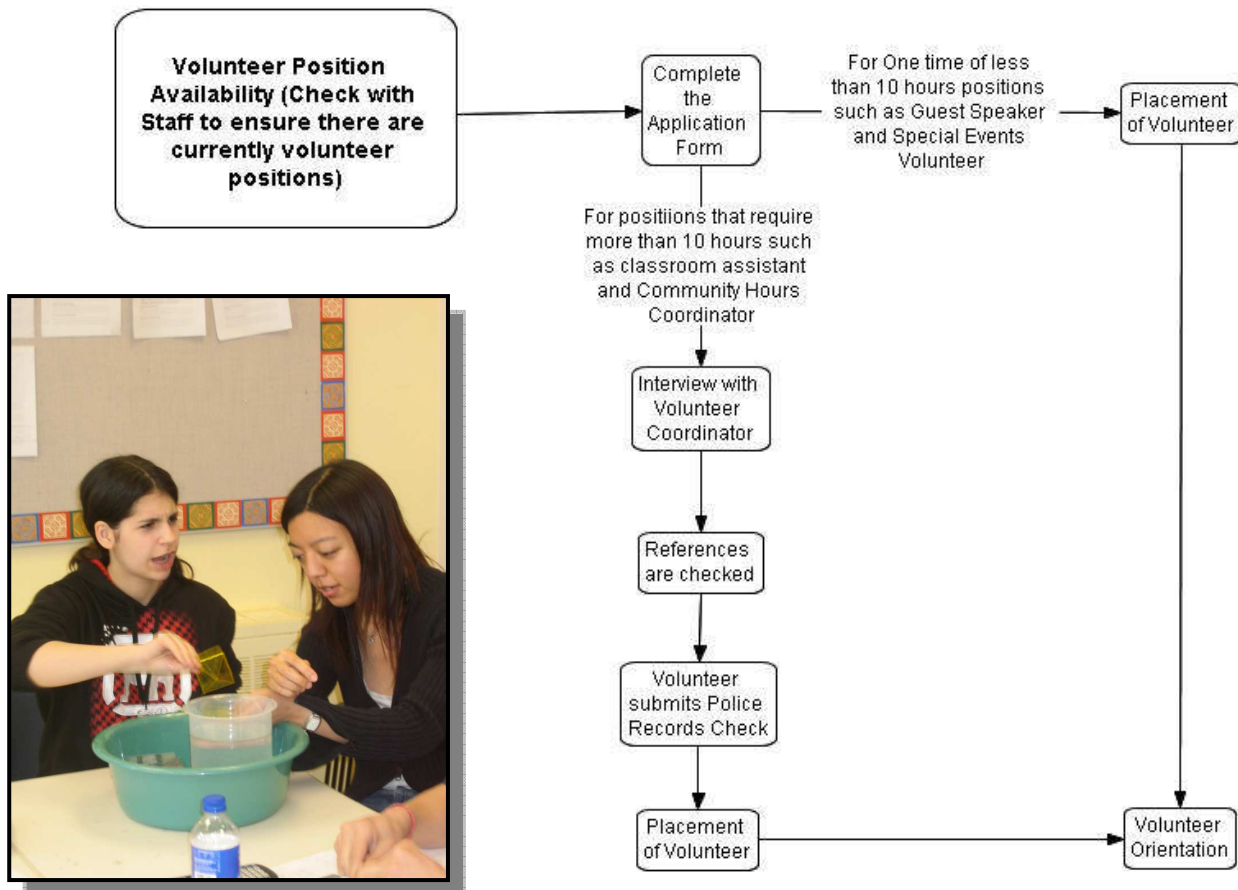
Volunteer Position Availability (Check with Staff to ensure there are currently volunteer positions)

Complete the Application Form

For One time of less than 10 hours positions such as Guest Speaker and Special Events Volunteer

Placement of Volunteer

For positiions that require more than 10 hours such as classroom assistant and Community Hours Coordinator

Interview with Volunteer Coordinator

References are checked

Volunteer submits Police Records Check

Placement of Volunteer

Volunteer Orientation